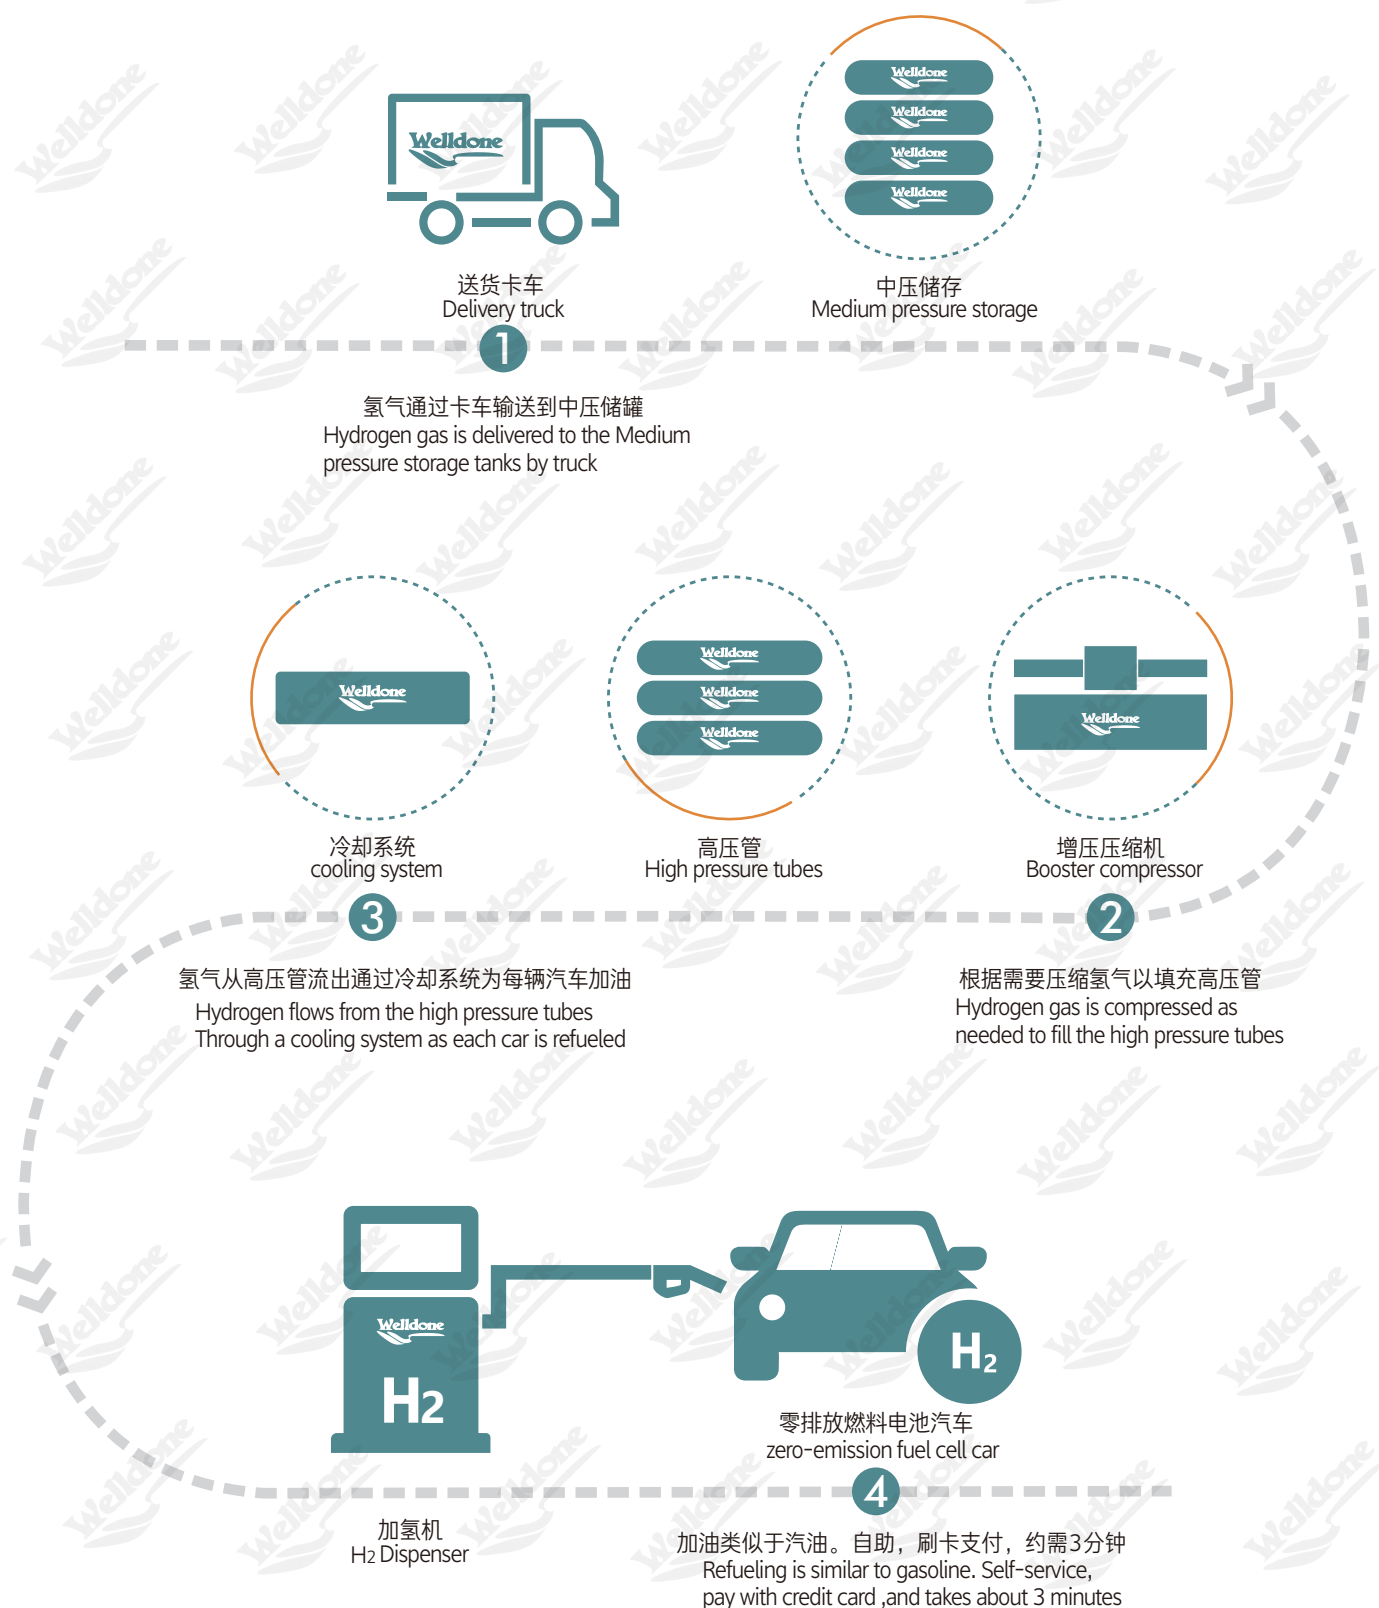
Welldone

送货卡车
Delivery truck

Welldone
Welldone
Welldone
Welldone

中压储存
Medium pressure storage

1

氢气通过卡车输送到中压储罐
Hydrogen gas is delivered to the Medium pressure storage tanks by truck

Welldone

冷却系统
cooling system

Welldone
Welldone
Welldone

高压管
High pressure tubes

Welldone

增压压缩机
Booster compressor

3

氢气从高压管流出通过冷却系统为每辆汽车加油
Hydrogen flows from the high pressure tubes Through a cooling system as each car is refueled

2

根据需要压缩氢气以填充高压管
Hydrogen gas is compressed as needed to fill the high pressure tubes

Welldone
$H_2$

$H_2$

零排放燃料电池汽车
zero-emission fuel cell car

4

加氢机
$H_2$ Dispenser

加油类似于汽油。自助，刷卡支付，约需3分钟
Refueling is similar to gasoline. Self-service, pay with credit card ,and takes about 3 minutes